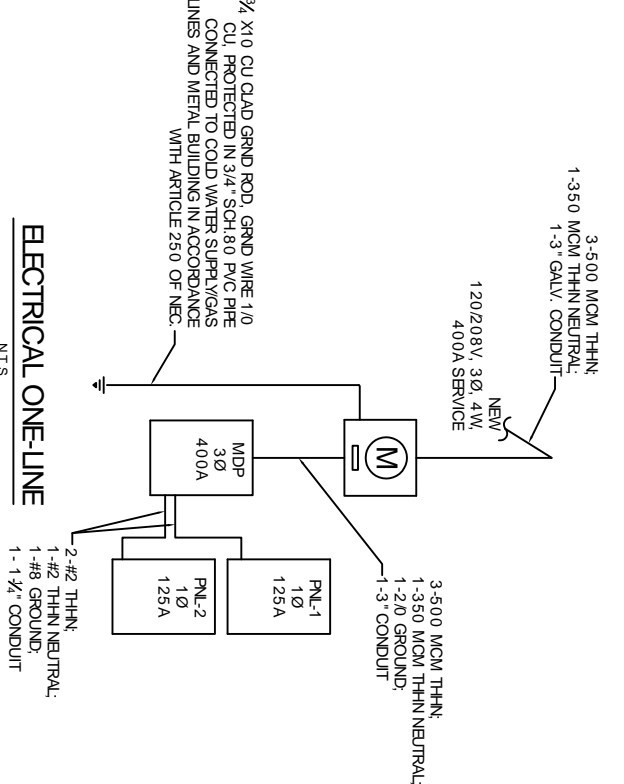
3-500 MCM THHN;
1-350 MCM THHN NEUTRAL;
1-3" GALV. CONDUIT

NEW
120/208V, 3Ø, 4W,
400A SERVICE

¾ X10 CU CLAD GRND ROD, GRND WIRE 1/0
CU. PROTECTED IN 3/4" SCH.80 PVC PIPE
CONNECTED TO COLD WATER SUPPLY/GAS
LINES AND METAL BUILDING IN ACCORDANCE
WITH ARTICLE 250 OF NEC.

M

MDP
3Ø
400A

3-500 MCM THHN;
1-350 MCM THHN NEUTRAL;
1-2/0 GROUND;
1-3" CONDUIT

PNL-1
1Ø
125A

PNL-2
1Ø
125A

2-#2 THHN;
1-#2 THHN NEUTRAL;
1-#8 GROUND;
1- 1¼" CONDUIT

ELECTRICAL ONE-LINE

N.T.S.